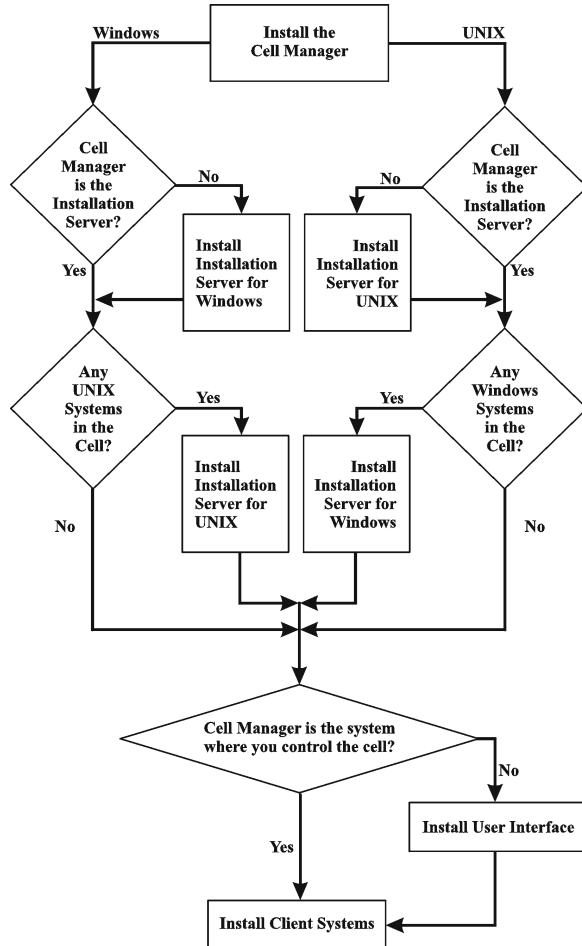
Install the Cell Manager

Windows

UNIX

Cell Manager is the Installation Server?

No

Install Installation Server for Windows

Yes

Cell Manager is the Installation Server?

No

Install Installation Server for UNIX

Yes

Any UNIX Systems in the Cell?

Yes

Install Installation Server for UNIX

No

Any Windows Systems in the Cell?

Yes

Install Installation Server for Windows

No

Cell Manager is the system where you control the cell?

No

Install User Interface

Yes

Install Client Systems